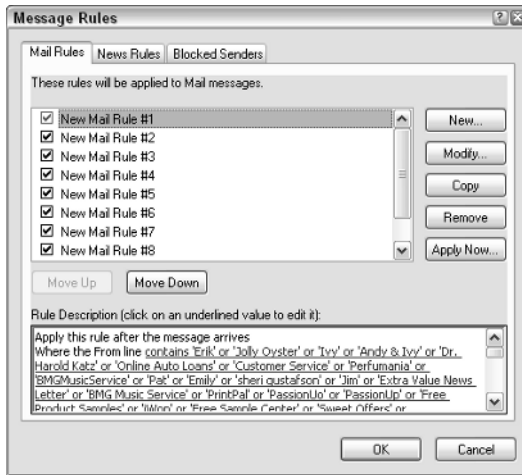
Message Rules

Mail Rules | News Rules | Blocked Senders

These rules will be applied to Mail messages.

New Mail Rule #1
New Mail Rule #2
New Mail Rule #3
New Mail Rule #4
New Mail Rule #5
New Mail Rule #6
New Mail Rule #7
New Mail Rule #8

New...
Modify...
Copy
Remove
Apply Now...

Move Up
Move Down

Rule Description (click on an underlined value to edit it):

Apply this rule after the message arrives
Where the From line contains 'Erik' or 'Jolly Oyster' or 'Ivy' or 'Andy & Ivy' or 'Dr. Harold Katz' or 'Online Auto Loans' or 'Customer Service' or 'Perfumania' or 'BMGMusicService' or 'Pat' or 'Emily' or 'sheri gustafson' or 'Jim' or 'Extra Value News Letter' or 'BMG Music Service' or 'PrintPal' or 'PassionUo' or 'PassionUp' or 'Free Product Samples' or 'iWon' or 'Free Sample Center' or 'Sweet Offers' or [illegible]

OK
Cancel